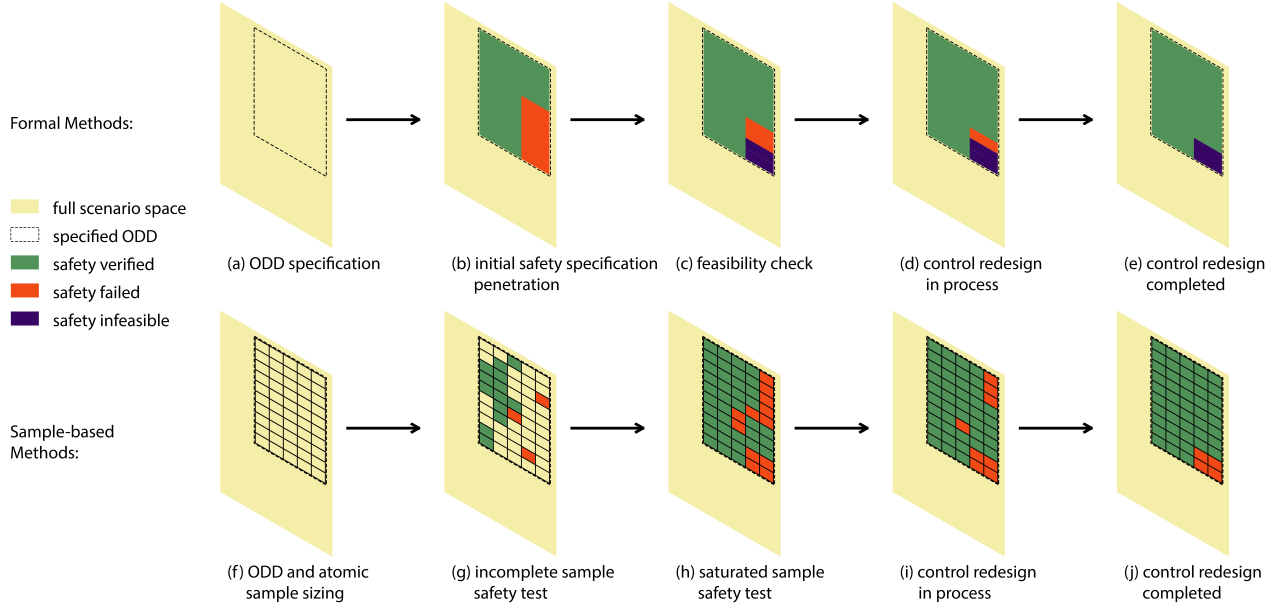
Formal Methods:

full scenario space
specified ODD
safety verified
safety failed
safety infeasible

(a) ODD specification

(b) initial safety specification penetration

(c) feasibility check

(d) control redesign in process

(e) control redesign completed

Sample-based Methods:

(f) ODD and atomic sample sizing

(g) incomplete sample safety test

(h) saturated sample safety test

(i) control redesign in process

(j) control redesign completed